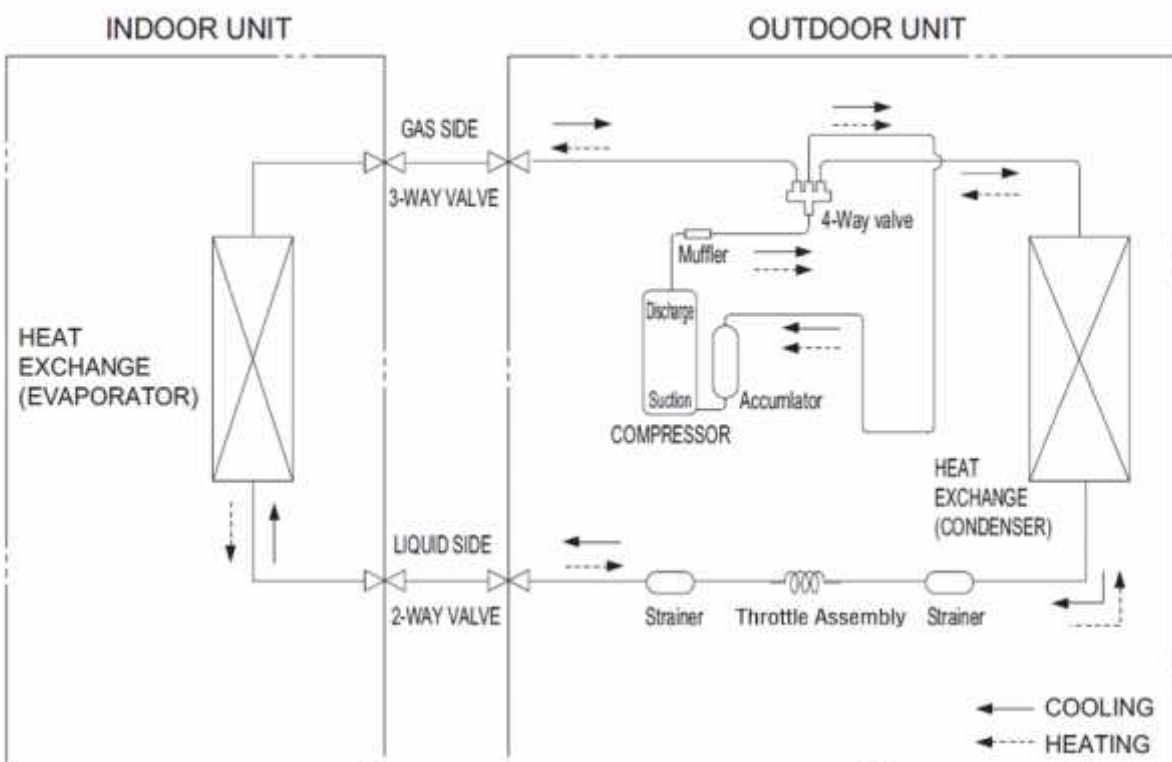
INDOOR UNIT

OUTDOOR UNIT

GAS SIDE

3-WAY VALVE

4-Way valve

Muffler

Discharge

Suction

Accumulator

COMPRESSOR

HEAT EXCHANGE (EVAPORATOR)

HEAT EXCHANGE (CONDENSER)

LIQUID SIDE

2-WAY VALVE

Strainer

Throttle Assembly

Strainer

COOLING

HEATING